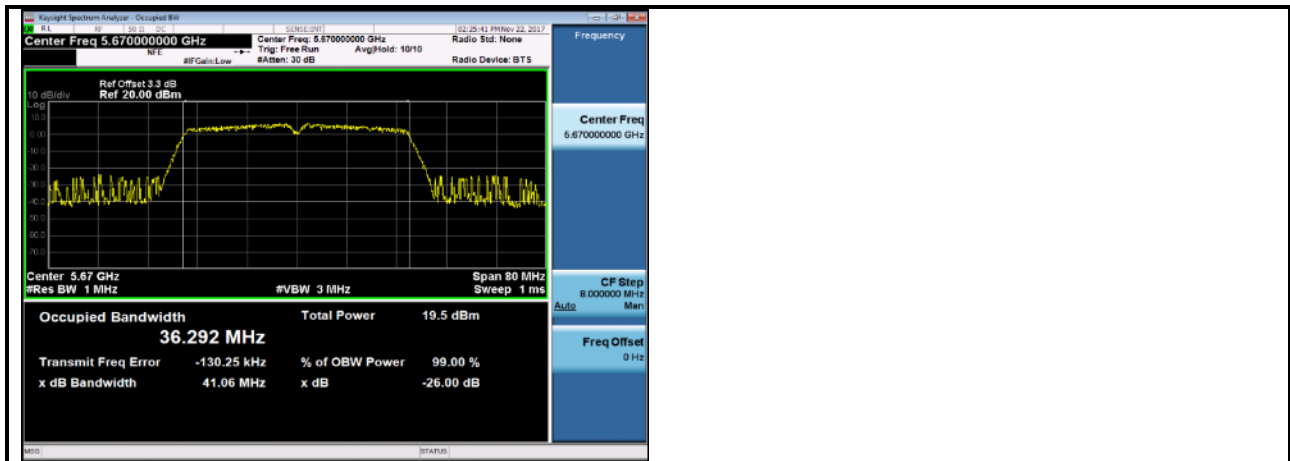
Keysight Spectrum Analyzer - Occupied BW

RL RF 50 Ω DC SENSE:INT 02:25:41 PM Nov 22, 2017

Center Freq 5.670000000 GHz

NFE

#IFGain:Low

Center Freq: 5.670000000 GHz
Trig: Free Run Avg|Hold: 10/10
#Atten: 30 dB

Radio Std: None

Radio Device: BTS

Frequency

Ref Offset 3.3 dB
10 dB/div Ref 20.00 dBm
Log

10.0
0.00
-10.0
-20.0
-30.0
-40.0
-50.0
-60.0
-70.0

Center 5.67 GHz
#Res BW 1 MHz
#VBW 3 MHz
Span 80 MHz
Sweep 1 ms

Occupied Bandwidth
36.292 MHz
Total Power 19.5 dBm

Transmit Freq Error -130.25 kHz
% of OBW Power 99.00 %

x dB Bandwidth 41.06 MHz
x dB -26.00 dB

Center Freq
5.670000000 GHz

CF Step
8.000000 MHz
Auto Man

Freq Offset
0 Hz

MSG
STATUS